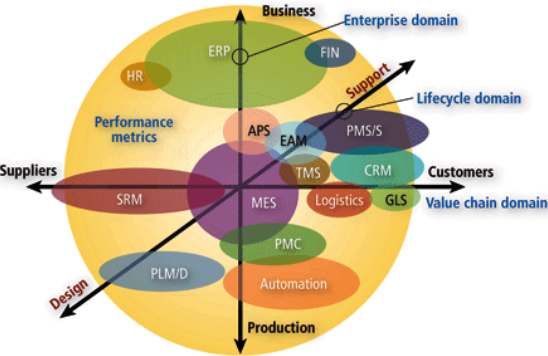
Business
Enterprise domain
ERP
FIN
HR
Support
Lifecycle domain
Performance metrics
APS
EAM
PMS/S
Suppliers
TMS
CRM
Customers
SRM
MES
Logistics
GLS
Value chain domain
PMC
PLM/D
Automation
Design
Production